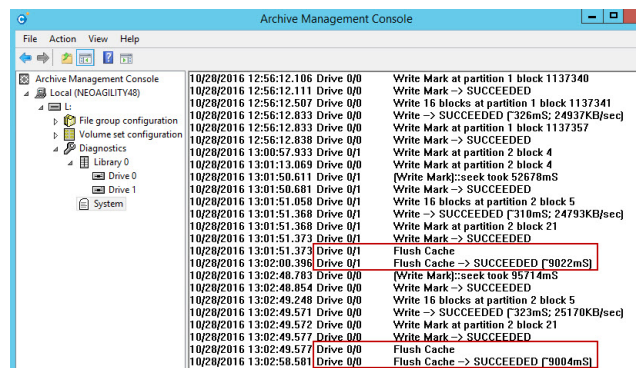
Archive Management Console

File Action View Help

Archive Management Console
Local (NEOAGILITY48)
L:
File group configuration
Volume set configuration
Diagnostics
Library 0
Drive 0
Drive 1
System

| | | |
|---|---|---|
| 10/28/2016 12:56:12.106 | Drive 0/0 | Write Mark at partition 1 block 1137340 |
| 10/28/2016 12:56:12.111 | Drive 0/0 | Write Mark -> SUCCEEDED |
| 10/28/2016 12:56:12.507 | Drive 0/0 | Write 16 blocks at partition 1 block 1137341 |
| 10/28/2016 12:56:12.833 | Drive 0/0 | Write -> SUCCEEDED (~326mS; 24937KB/sec) |
| 10/28/2016 12:56:12.833 | Drive 0/0 | Write Mark at partition 1 block 1137357 |
| 10/28/2016 12:56:12.838 | Drive 0/0 | Write Mark -> SUCCEEDED |
| 10/28/2016 13:00:57.933 | Drive 0/1 | Write Mark at partition 2 block 4 |
| 10/28/2016 13:01:13.069 | Drive 0/1 | Write Mark at partition 2 block 4 |
| 10/28/2016 13:01:50.611 | Drive 0/1 | [Write Mark]::seek took 52678mS |
| 10/28/2016 13:01:50.681 | Drive 0/1 | Write Mark -> SUCCEEDED |
| 10/28/2016 13:01:51.058 | Drive 0/1 | Write 16 blocks at partition 2 block 5 |
| 10/28/2016 13:01:51.368 | Drive 0/1 | Write -> SUCCEEDED (~310mS; 24793KB/sec) |
| 10/28/2016 13:01:51.368 | Drive 0/1 | Write Mark at partition 2 block 21 |
| 10/28/2016 13:01:51.373 | Drive 0/1 | Write Mark -> SUCCEEDED |
| 10/28/2016 13:01:51.373 | Drive 0/1 | Flush Cache |
| 10/28/2016 13:02:00.396 | Drive 0/1 | Flush Cache -> SUCCEEDED (~9022mS) |
| 10/28/2016 13:02:48.783 | Drive 0/0 | [Write Mark]::seek took 95714mS |
| 10/28/2016 13:02:48.854 | Drive 0/0 | Write Mark -> SUCCEEDED |
| 10/28/2016 13:02:49.248 | Drive 0/0 | Write 16 blocks at partition 2 block 5 |
| 10/28/2016 13:02:49.571 | Drive 0/0 | Write -> SUCCEEDED (~323mS; 25170KB/sec) |
| 10/28/2016 13:02:49.572 | Drive 0/0 | Write Mark at partition 2 block 21 |
| 10/28/2016 13:02:49.577 | Drive 0/0 | Write Mark -> SUCCEEDED |
| 10/28/2016 13:02:49.577 | Drive 0/0 | Flush Cache |
| 10/28/2016 13:02:58.581 | Drive 0/0 | Flush Cache -> SUCCEEDED (~9004mS) |